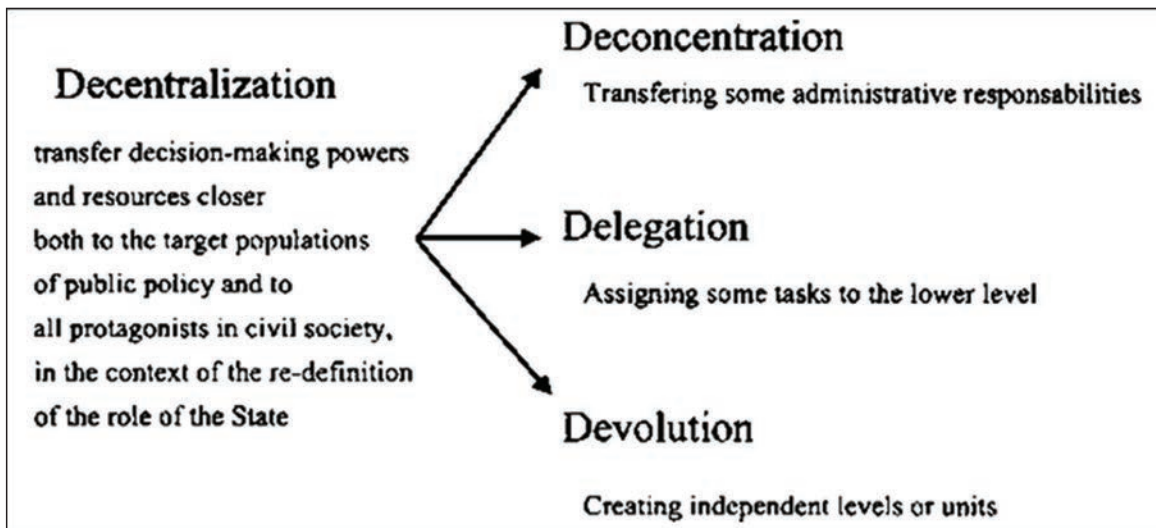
Decentralization

transfer decision-making powers and resources closer both to the target populations of public policy and to all protagonists in civil society, in the context of the re-definition of the role of the State

Deconcentration

Transfering some administrative responsabilities

Delegation

Assigning some tasks to the lower level

Devolution

Creating independent levels or units